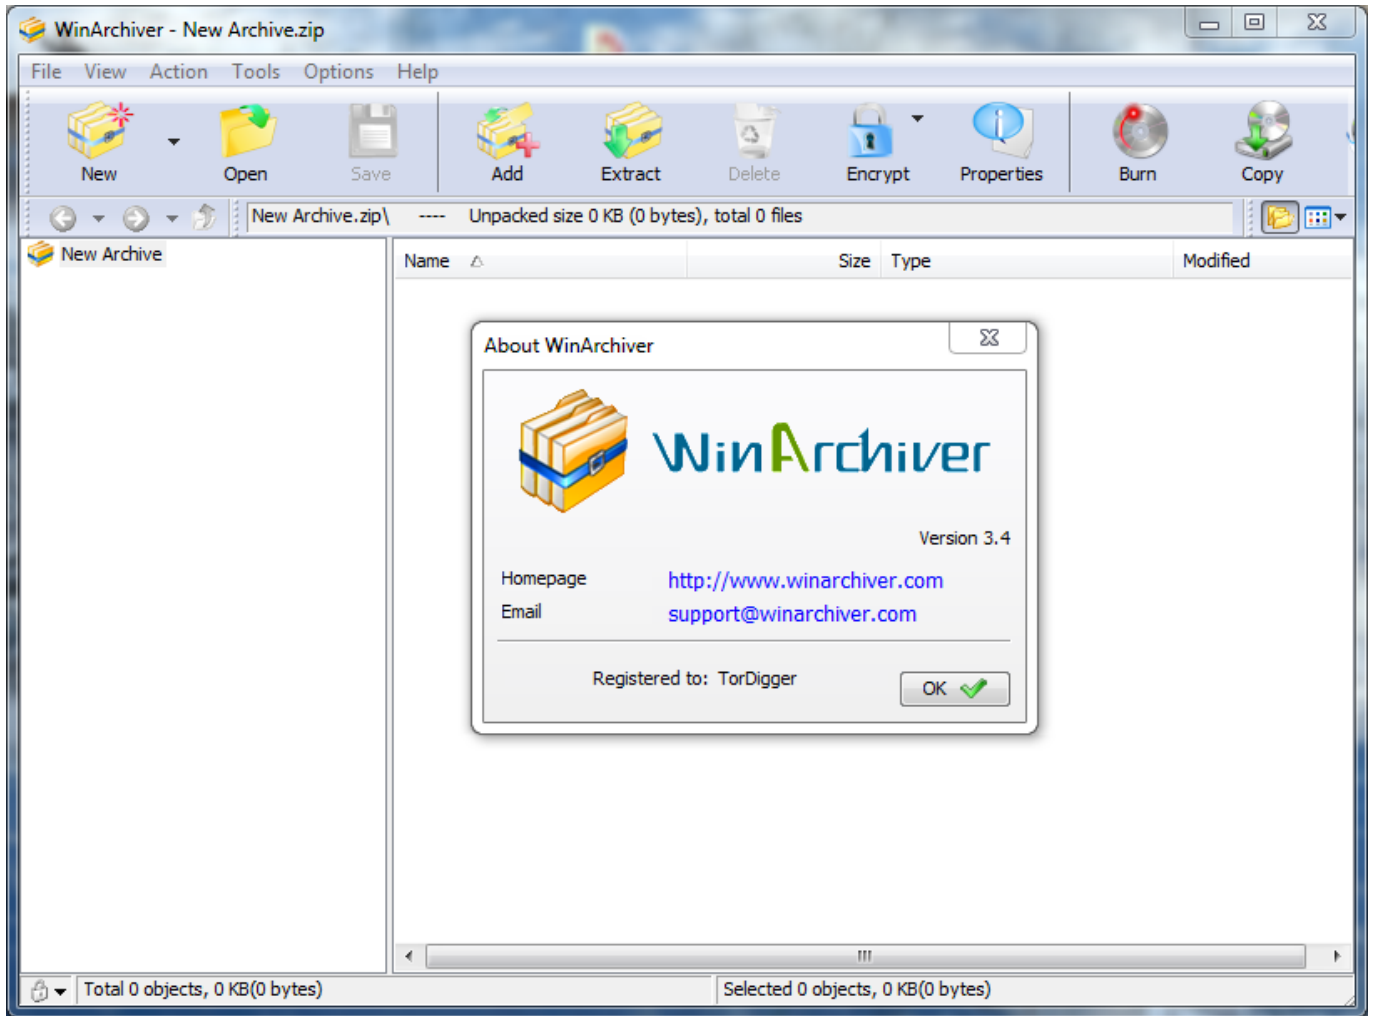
WinArchiver - New Archive.zip

File View Action Tools Options Help

New Open Save Add Extract Delete Encrypt Properties Burn Copy

New Archive.zip\ ---- Unpacked size 0 KB (0 bytes), total 0 files

New Archive

| Name | Size | Type | Modified |
|---|---|---|---|

About WinArchiver

WinArchiver

Version 3.4

Homepage http://www.winarchiver.com
Email support@winarchiver.com

Registered to: TorDigger

OK

Total 0 objects, 0 KB(0 bytes)

Selected 0 objects, 0 KB(0 bytes)